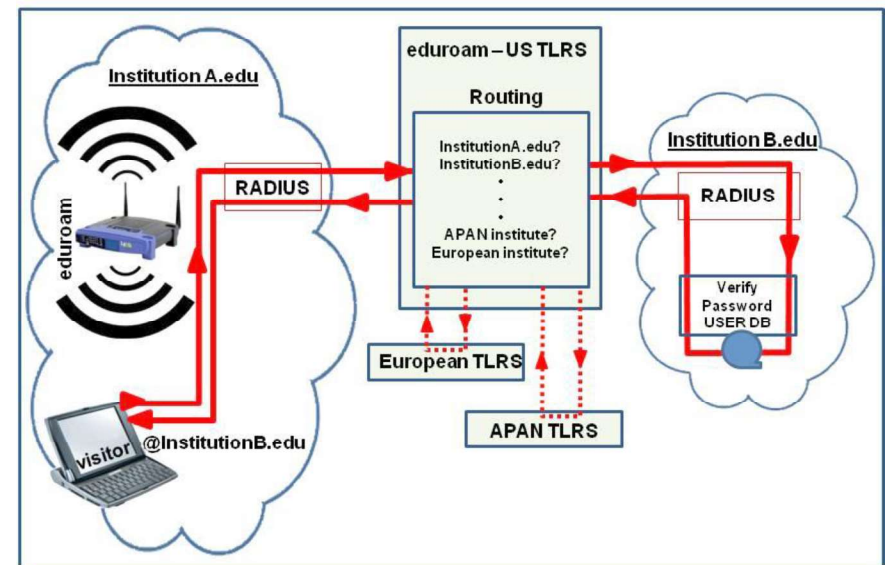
Institution A.edu

eduroam

RADIUS

eduroam – US TLRS

Routing

InstitutionA.edu?
InstitutionB.edu?
•
•
•
APAN institute?
European institute?

Institution B.edu

RADIUS

Verify
Password
USER DB

European TLRS

APAN TLRS

visitor

@InstitutionB.edu